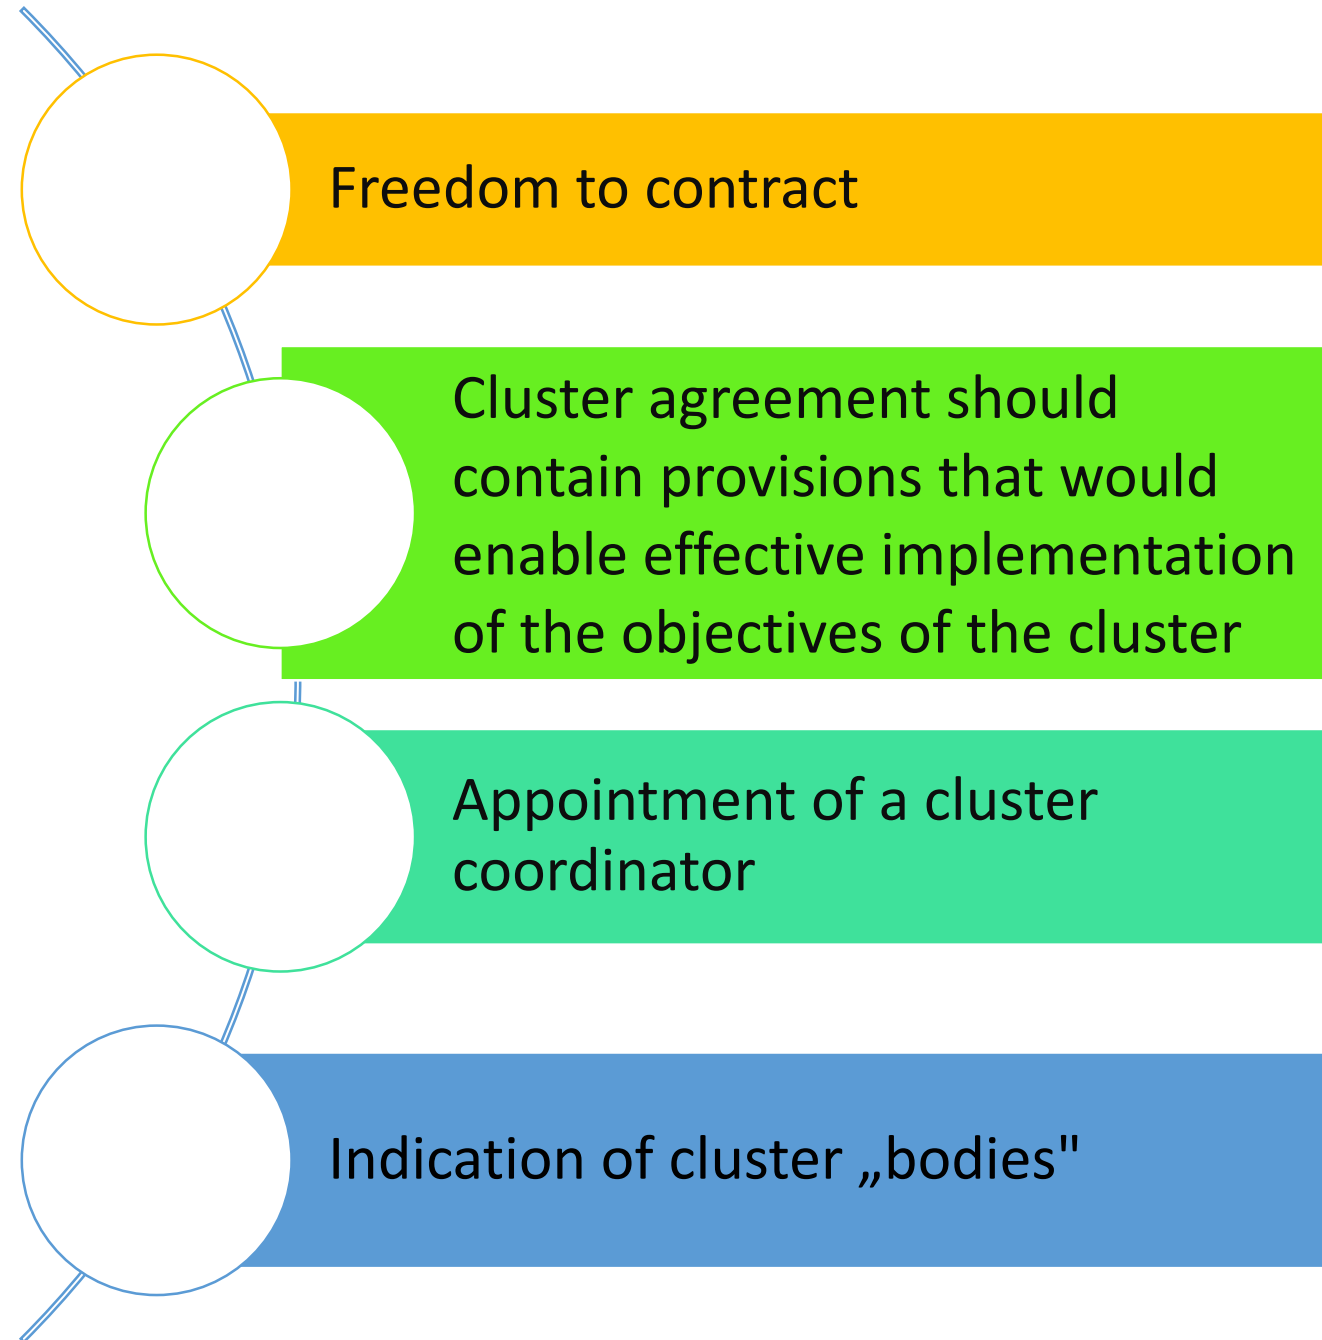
Freedom to contract

Cluster agreement should contain provisions that would enable effective implementation of the objectives of the cluster

Appointment of a cluster coordinator

Indication of cluster „bodies"